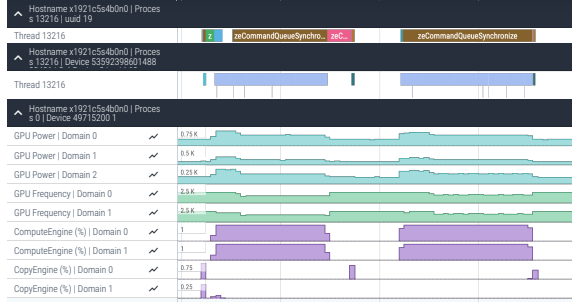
Hostname x1921c5s4b0n0 | Process 13216 | uuid 19

Thread 13216

z

zeCommandQueueSynchro...

zeC...

zeCommandQueueSynchronize

Hostname x1921c5s4b0n0 | Process 13216 | Device 53592398601488

Thread 13216

Hostname x1921c5s4b0n0 | Process 0 | Device 49715200 1

GPU Power | Domain 0

0.75 K

GPU Power | Domain 1

0.5 K

GPU Power | Domain 2

0.25 K

GPU Frequency | Domain 0

2.5 K

GPU Frequency | Domain 1

2.5 K

ComputeEngine (%) | Domain 0

1

ComputeEngine (%) | Domain 1

1

CopyEngine (%) | Domain 0

0.75

CopyEngine (%) | Domain 1

0.25